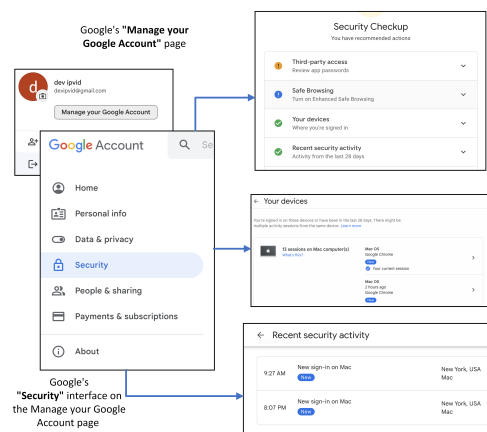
Google's "Manage your Google Account" page

d
dev ipvid
devipvid@gmail.com
Manage your Google Account

Google Account
Se

Home
Personal info
Data & privacy
Security
People & sharing
Payments & subscriptions
About

Google's "Security" interface on the Manage your Google Account page

Security Checkup
You have recommended actions

Third-party access
Review app passwords

Safe Browsing
Turn on Enhanced Safe Browsing

Your devices
Where you're signed in

Recent security activity
Activity from the last 28 days

← Your devices

You're signed in on these devices or have been in the last 28 days. There might be multiple activity sessions from the same device. Learn more

13 sessions on Mac computer(s)
What's this?

Mac OS
Google Chrome
New
Your current session

Mac OS
2 hours ago
Google Chrome

← Recent security activity

9:27 AM
New sign-in on Mac
New
New York, USA
Mac

8:07 PM
New sign-in on Mac
New
New York, USA
Mac